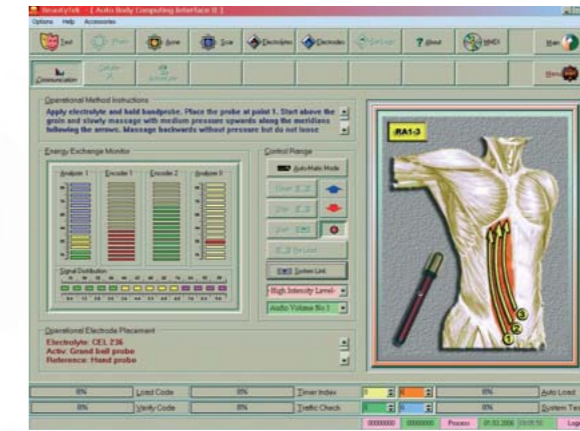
BeautyTek - [ Auto Body Computing Interface II ]
Options Help Accessories

Test Point Acne Scar Electrolytes Electrodes Set Logic About MMDI Man
Communication Calculate Schedule Menu

Operational Method Instructions
Apply electrolyte and hold bandprobe. Place the probe at point 1. Start above the groin and slowly massage with medium pressure upwards along the meridians following the arrows. Massage backwards without pressure but do not loose

Energy Exchange Monitor
Analyzer 1 Encoder 1 Encoder 2 Analyzer II
Signal Distribution

Control Range
Auto Mode
High Intensity Level
Audio Volume No 1

RA1-3

Operational Electrode Placement
Electrolyte: CEL 236
Activ: Grand ball probe
Reference: Hand probe

0% Load Code 0% Timer Index 0% Auto Load
0% Verify Code 0% Traffic Check 0% System Test
0000000 0000000 Process 01.02.2006 Log